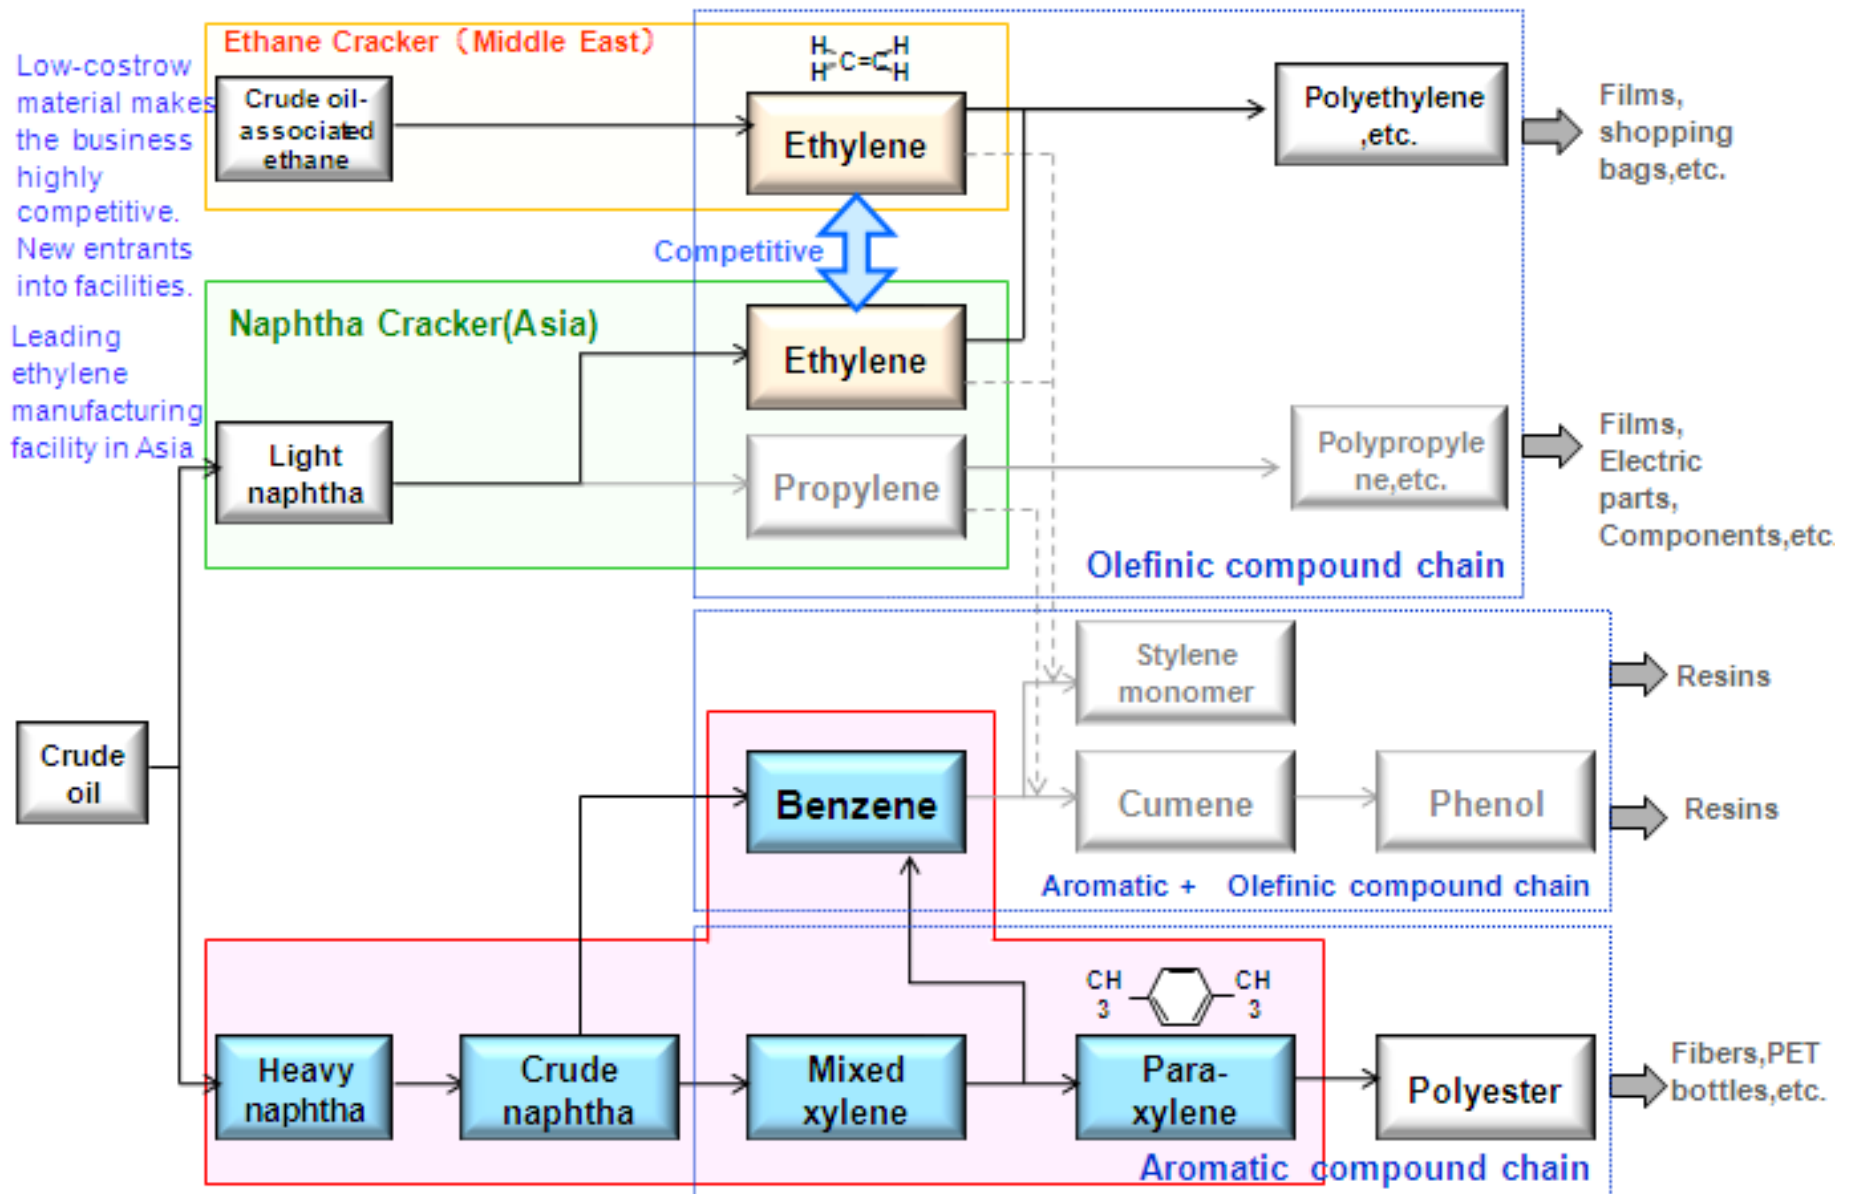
Low-costrow material makes the business highly competitive. New entrants into facilities.

Leading ethylene manufacturing facility in Asia

Ethane Cracker（Middle East）

Crude oil-associated ethane

$H_2C=CH_2$

Ethylene

Polyethylene ,etc.

Films, shopping bags,etc.

Competitive

Naphtha Cracker(Asia)

Ethylene

Light naphtha

Propylene

Polypropylene,etc.

Films, Electric parts, Components,etc.

Olefinic compound chain

Crude oil

Stylene monomer

Resins

Benzene

Cumene

Phenol

Resins

Aromatic + Olefinic compound chain

CH 3

CH 3

Heavy naphtha

Crude naphtha

Mixed xylene

Para-xylene

Polyester

Fibers,PET bottles,etc.

Aromatic compound chain